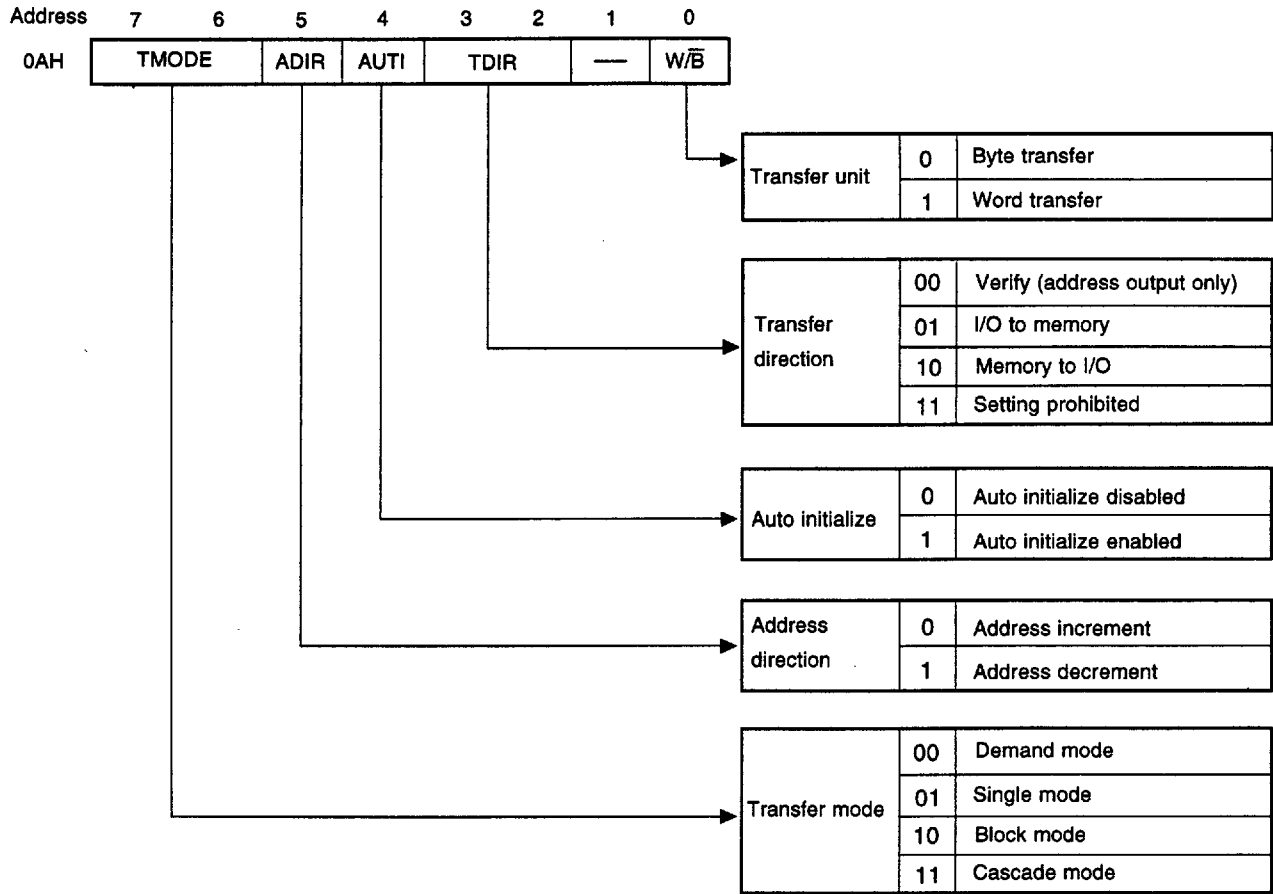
| Address | 7 | 6 | 5 | 4 | 3 | 2 | 1 | 0 |
|---|---|---|---|---|---|---|---|---|
| 0AH | TMODE | | ADIR | AUTI | TDIR | | — | W/$\overline{B}$ |

| Transfer unit | 0 | Byte transfer |
|---|---|---|
| | 1 | Word transfer |

| Transfer direction | 00 | Verify (address output only) |
|---|---|---|
| | 01 | I/O to memory |
| | 10 | Memory to I/O |
| | 11 | Setting prohibited |

| Auto initialize | 0 | Auto initialize disabled |
|---|---|---|
| | 1 | Auto initialize enabled |

| Address direction | 0 | Address increment |
|---|---|---|
| | 1 | Address decrement |

| Transfer mode | 00 | Demand mode |
|---|---|---|
| | 01 | Single mode |
| | 10 | Block mode |
| | 11 | Cascade mode |